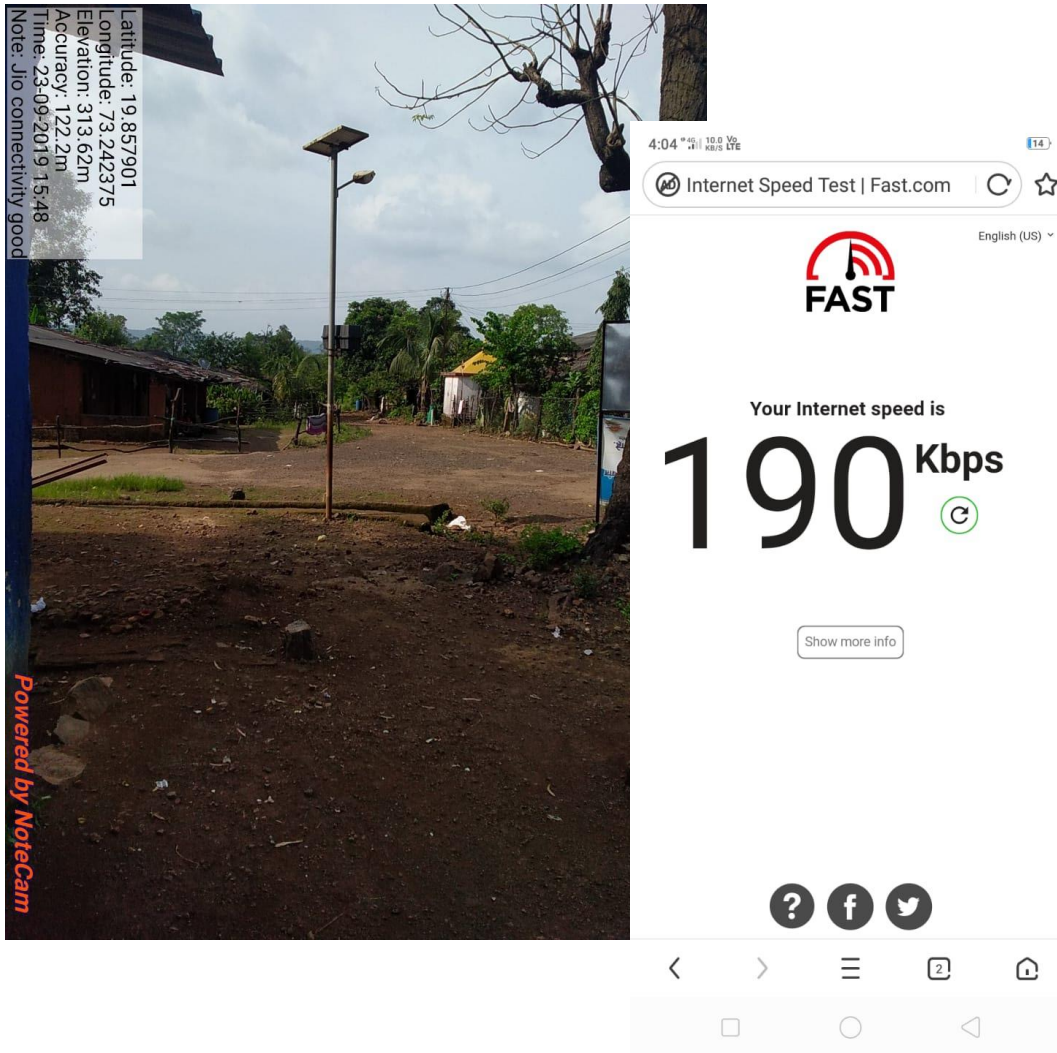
Latitude: 19.857901
Longitude: 73.242375
Elevation: 313.62m
Accuracy: 122.2m
Time: 23-09-2019 15:48
Note: Jio connectivity good

Powered by NoteCam

4:04 4G 10.0 KB/S Vo LTE 14

Internet Speed Test | Fast.com

English (US)

FAST

Your Internet speed is

190 Kbps

Show more info

2